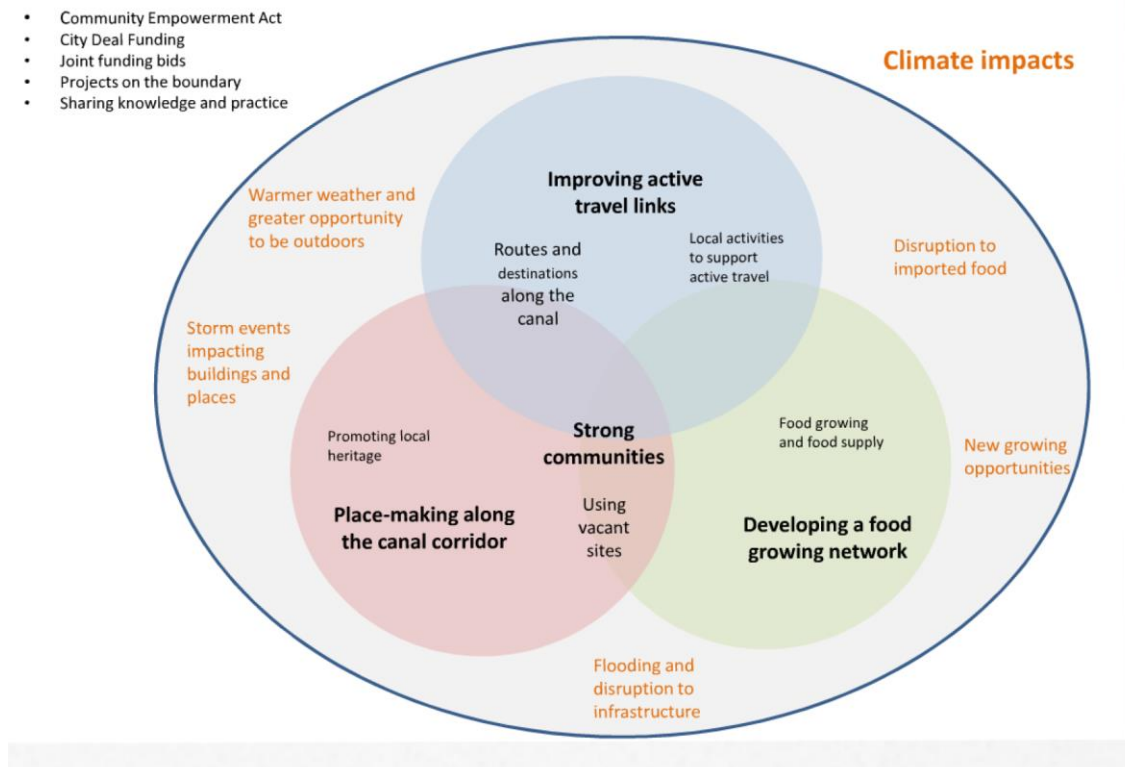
- Community Empowerment Act
- City Deal Funding
- Joint funding bids
- Projects on the boundary
- Sharing knowledge and practice

Climate impacts

Warmer weather and greater opportunity to be outdoors

Improving active travel links

Routes and destinations along the canal

Local activities to support active travel

Disruption to imported food

Storm events impacting buildings and places

Promoting local heritage

Strong communities

Food growing and food supply

New growing opportunities

Place-making along the canal corridor

Using vacant sites

Developing a food growing network

Flooding and disruption to infrastructure